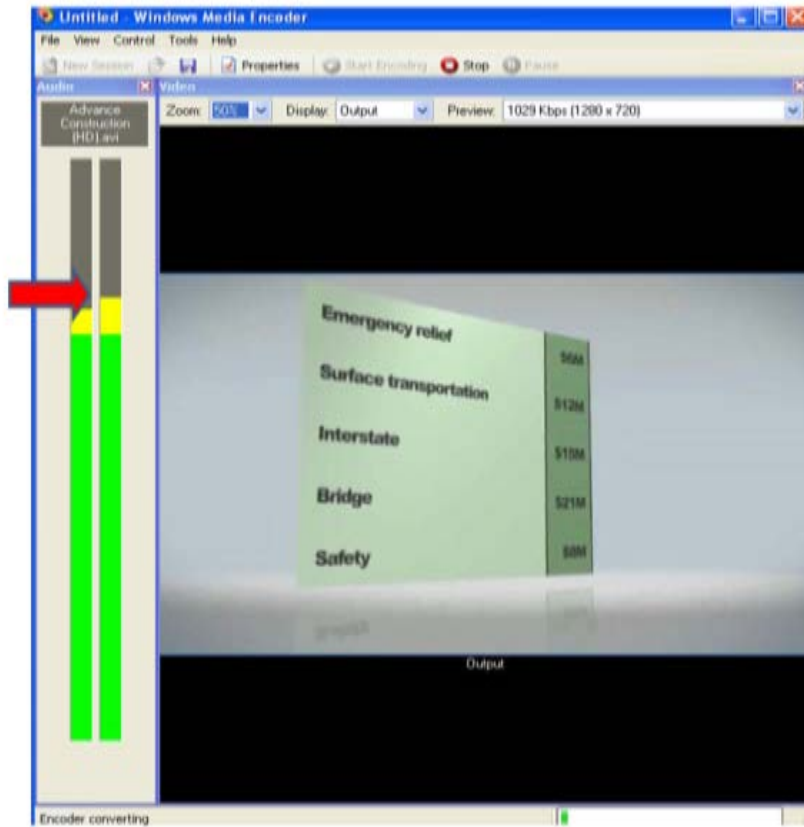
Untitled - Windows Media Encoder

File View Control Tools Help

New Session Properties Start Encoding Stop Pause

Audio

Video

Advance Construction (HD).avi

Zoom: 50% Display: Output Preview: 1029 Kbps (1280 x 720)

Emergency relief $6M

Surface transportation $12M

Interstate $15M

Bridge $21M

Safety $8M

Output

Encoder converting